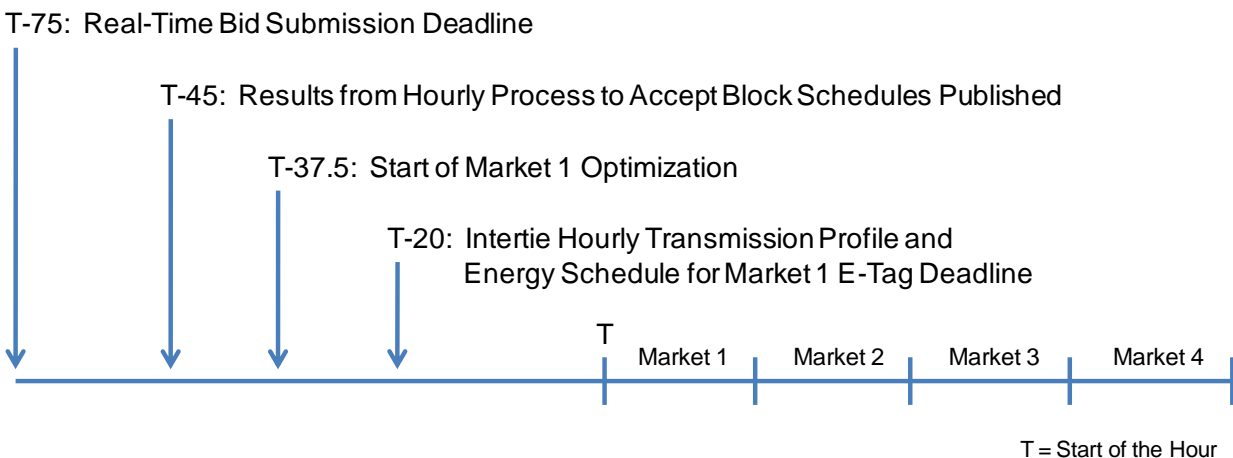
T-75: Real-Time Bid Submission Deadline

T-45: Results from Hourly Process to Accept Block Schedules Published

T-37.5: Start of Market 1 Optimization

T-20: Intertie Hourly Transmission Profile and Energy Schedule for Market 1 E-Tag Deadline

T

Market 1

Market 2

Market 3

Market 4

T = Start of the Hour